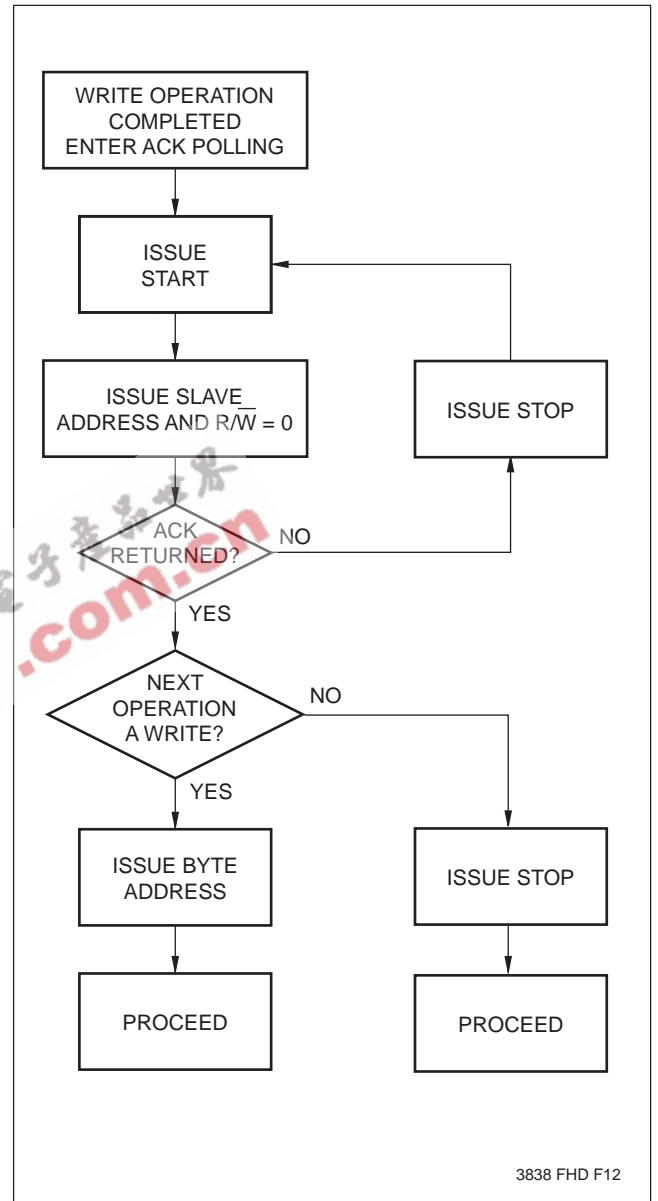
WRITE OPERATION COMPLETED ENTER ACK POLLING

ISSUE START

ISSUE SLAVE ADDRESS AND $R/\overline{W}$ = 0

ISSUE STOP

ACK RETURNED?

NO

.com.cn

YES

NEXT OPERATION A WRITE?

NO

YES

ISSUE BYTE ADDRESS

ISSUE STOP

PROCEED

PROCEED

3838 FHD F12